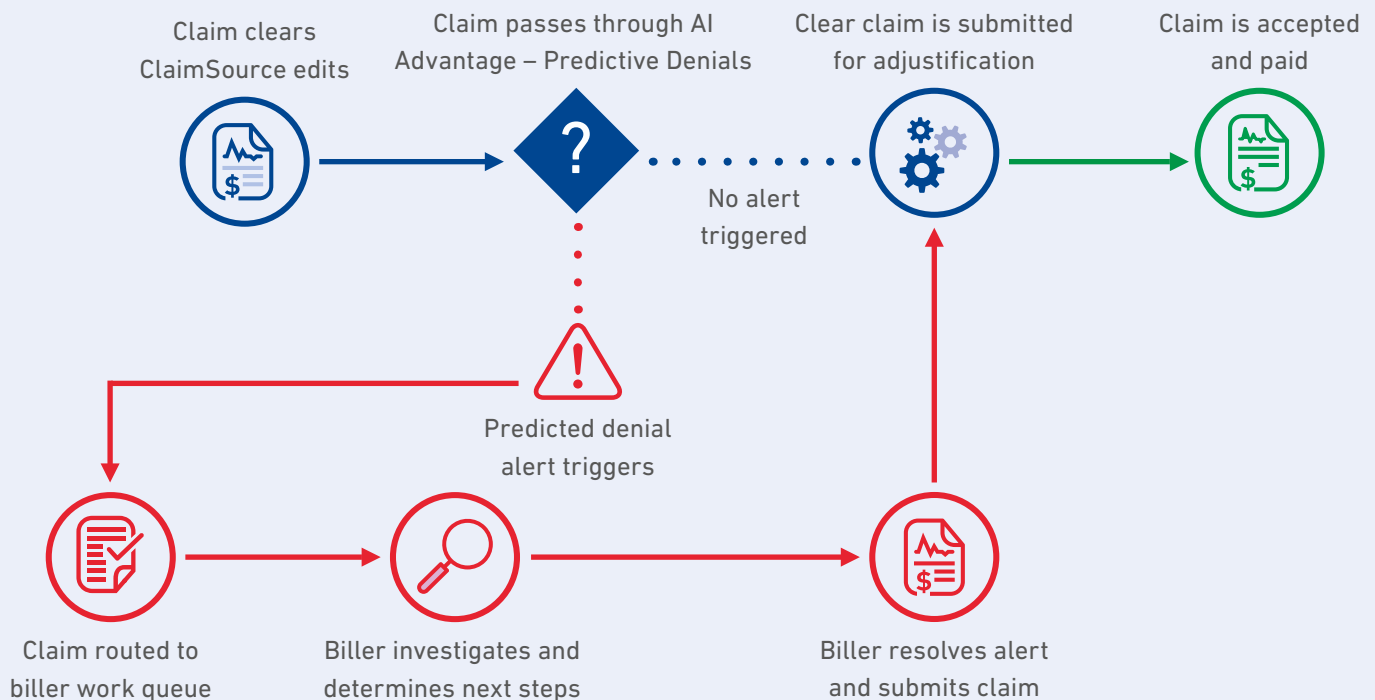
Claim clears ClaimSource edits

Claim passes through AI Advantage – Predictive Denials

Clear claim is submitted for adjustification

Claim is accepted and paid

?

No alert triggered

Predicted denial alert triggers

Claim routed to biller work queue

Biller investigates and determines next steps

Biller resolves alert and submits claim